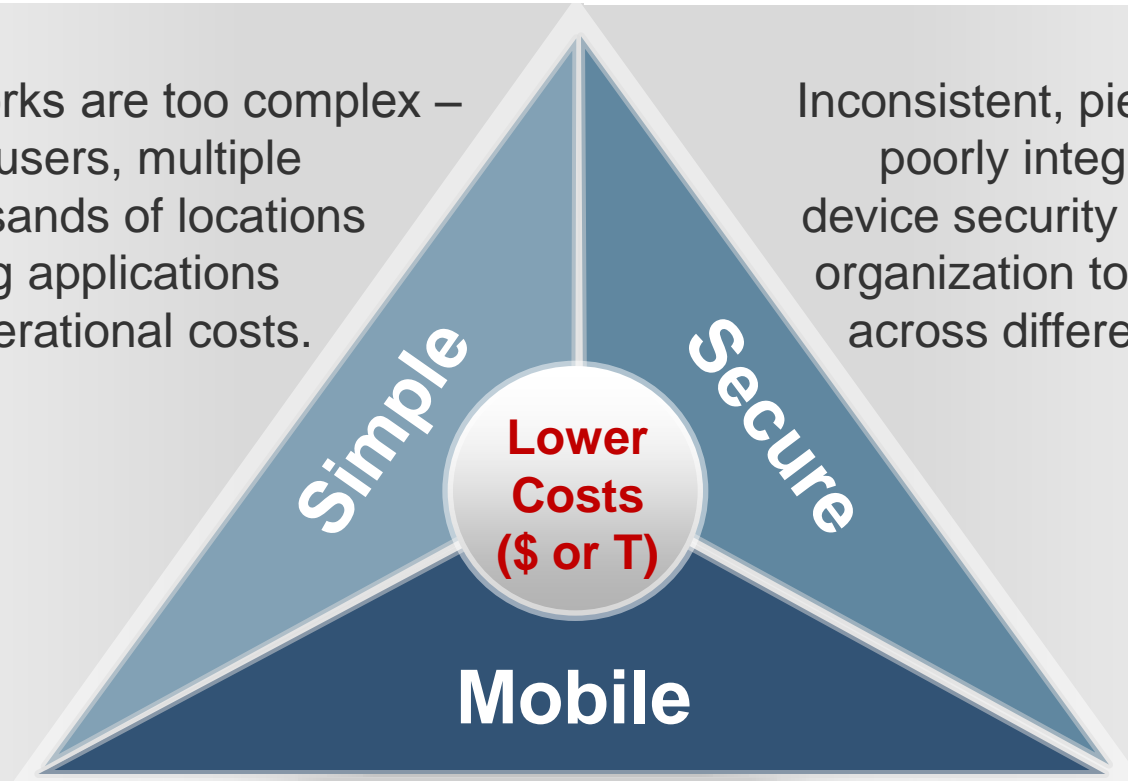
rks are too complex – users, multiple sands of locations g applications erational costs.

Inconsistent, pie poorly integ device security organization to across differe

Simple

Secure

Lower Costs ($ or T)

Mobile